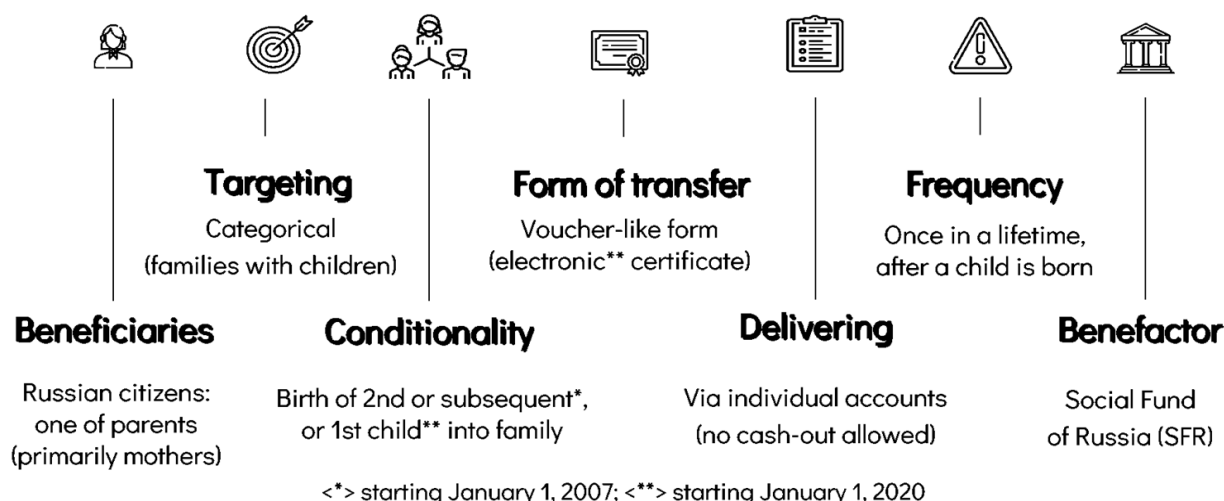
Targeting

Categorical (families with children)

Form of transfer

Voucher-like form (electronic** certificate)

Frequency

Once in a lifetime, after a child is born

Beneficiaries

Russian citizens: one of parents (primarily mothers)

Conditionality

Birth of 2nd or subsequent*, or 1st child** into family

Delivering

Via individual accounts (no cash-out allowed)

Benefactor

Social Fund of Russia (SFR)

<*> starting January 1, 2007; <**> starting January 1, 2020